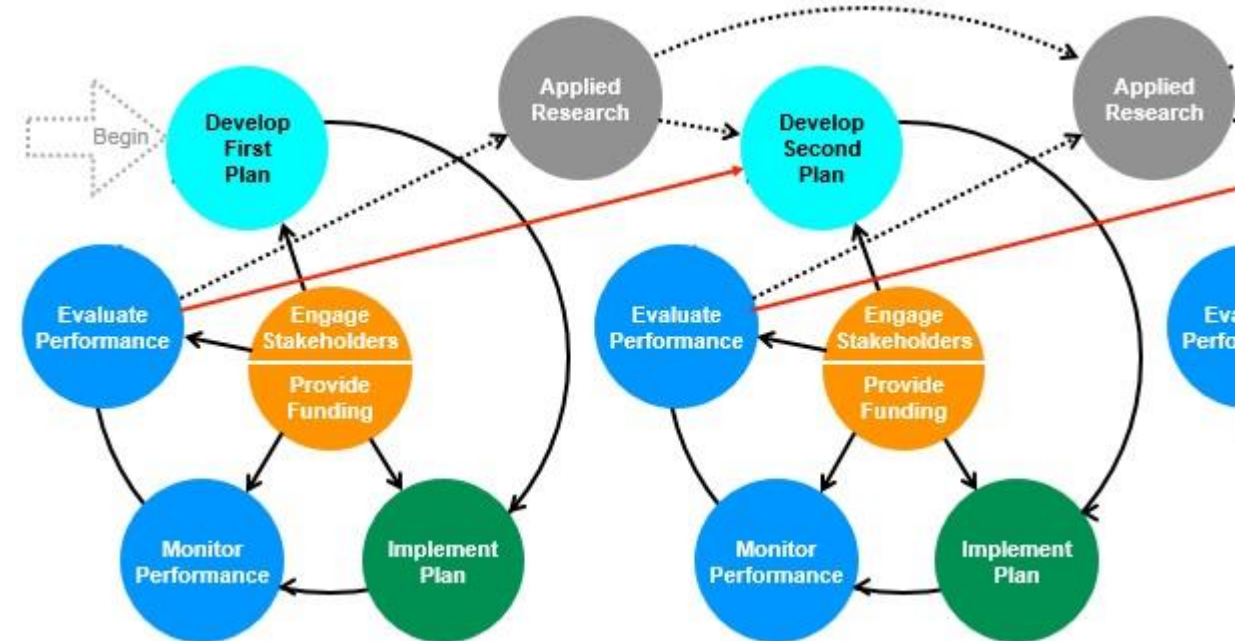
Begin

Develop First Plan

Applied Research

Develop Second Plan

Applied Research

Evaluate Performance

Engage Stakeholders

Provide Funding

Evaluate Performance

Engage Stakeholders

Provide Funding

Eva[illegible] Perfo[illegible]

Monitor Performance

Implement Plan

Monitor Performance

Implement Plan